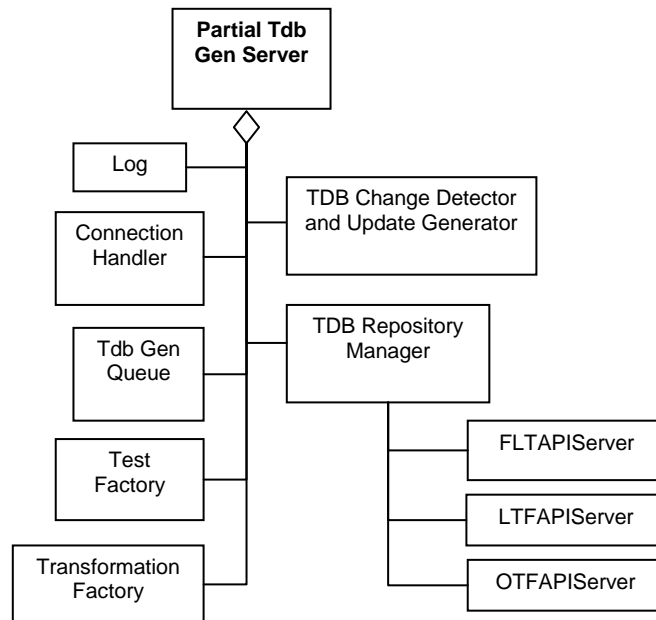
Partial Tdb Gen Server

Log

TDB Change Detector and Update Generator

Connection Handler

TDB Repository Manager

Tdb Gen Queue

Test Factory

FLTAPIServer

LTFAPIServer

Transformation Factory

OTFAPIServer